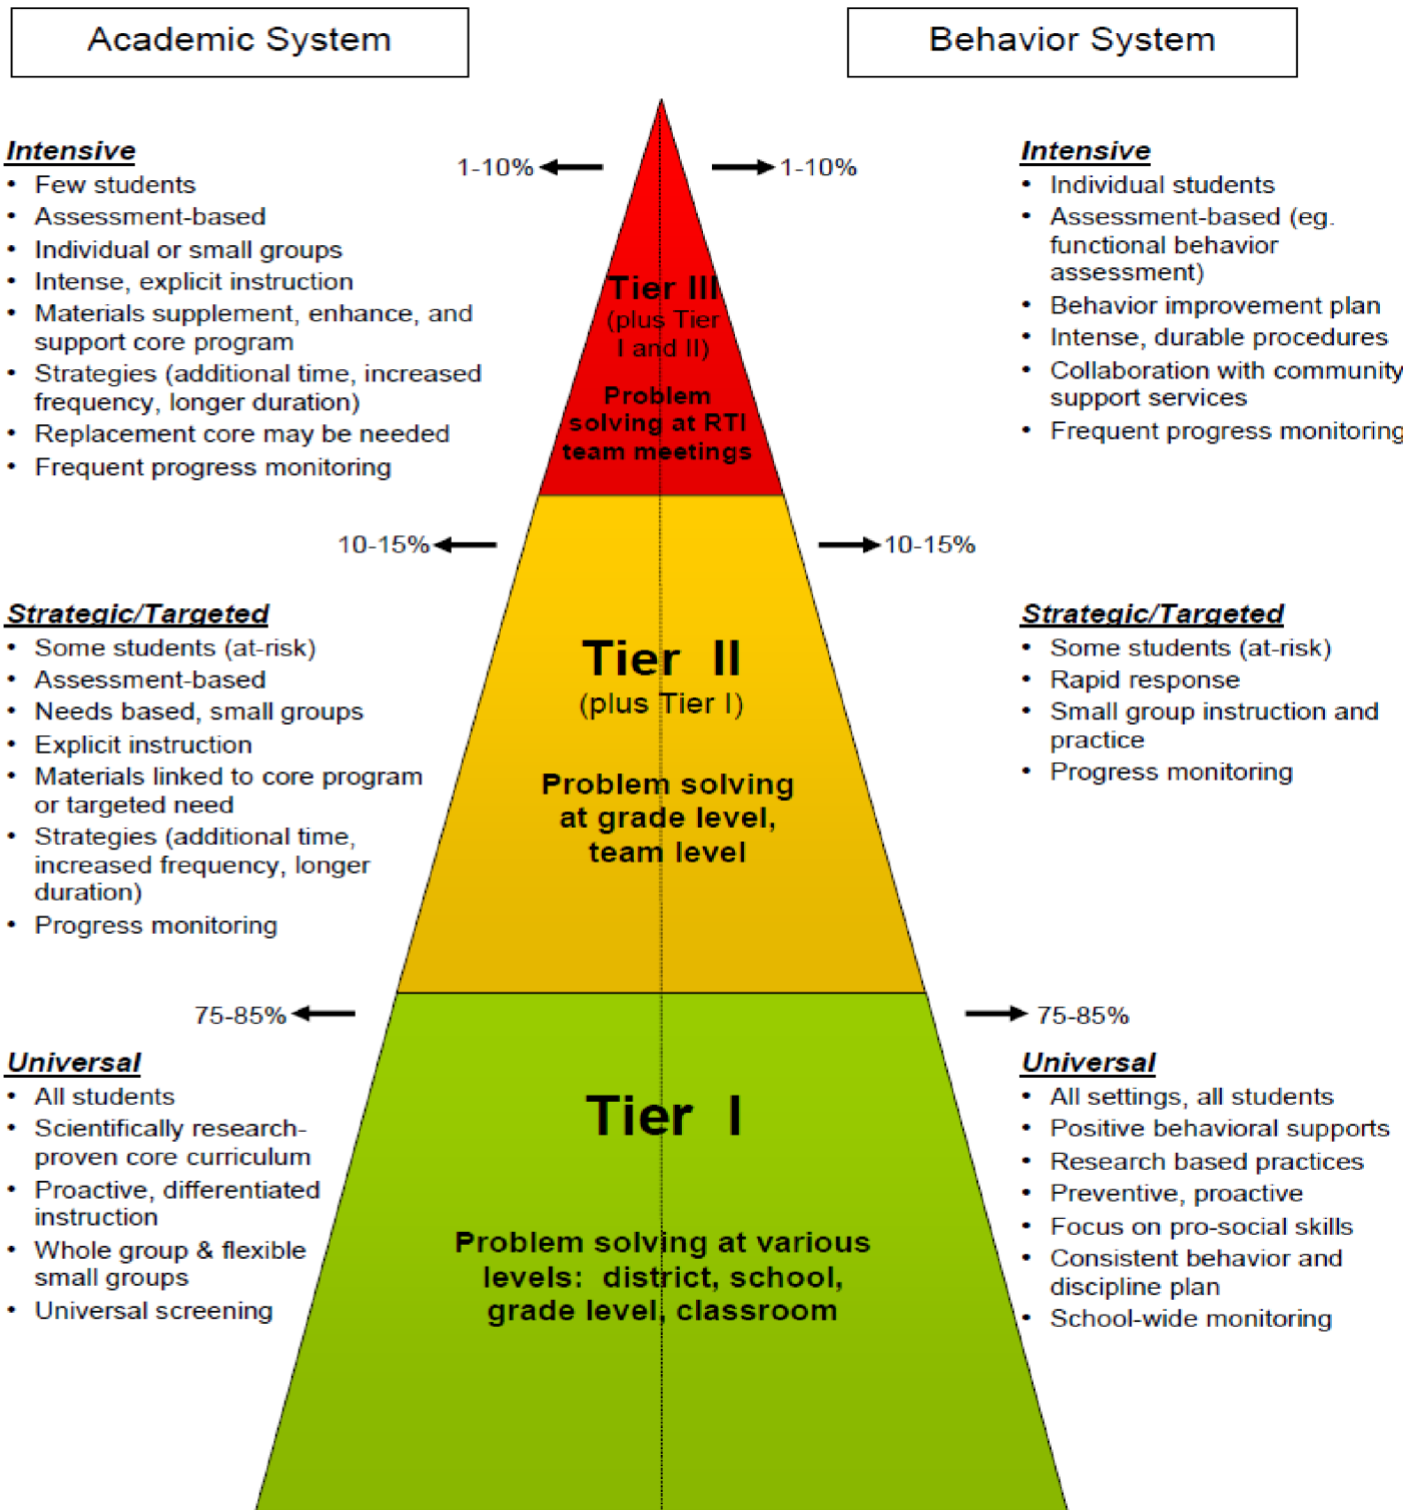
Academic System

Behavior System

Intensive
- Few students
- Assessment-based
- Individual or small groups
- Intense, explicit instruction
- Materials supplement, enhance, and support core program
- Strategies (additional time, increased frequency, longer duration)
- Replacement core may be needed
- Frequent progress monitoring

1-10%

1-10%

Tier III
(plus Tier I and II)

Problem solving at RTI team meetings

Intensive
- Individual students
- Assessment-based (eg. functional behavior assessment)
- Behavior improvement plan
- Intense, durable procedures
- Collaboration with community support services
- Frequent progress monitoring

10-15%

10-15%

Strategic/Targeted
- Some students (at-risk)
- Assessment-based
- Needs based, small groups
- Explicit instruction
- Materials linked to core program or targeted need
- Strategies (additional time, increased frequency, longer duration)
- Progress monitoring

Tier II
(plus Tier I)

Problem solving at grade level, team level

Strategic/Targeted
- Some students (at-risk)
- Rapid response
- Small group instruction and practice
- Progress monitoring

75-85%

75-85%

Universal
- All students
- Scientifically research-proven core curriculum
- Proactive, differentiated instruction
- Whole group & flexible small groups
- Universal screening

Tier I

Problem solving at various levels: district, school, grade level, classroom

Universal
- All settings, all students
- Positive behavioral supports
- Research based practices
- Preventive, proactive
- Focus on pro-social skills
- Consistent behavior and discipline plan
- School-wide monitoring